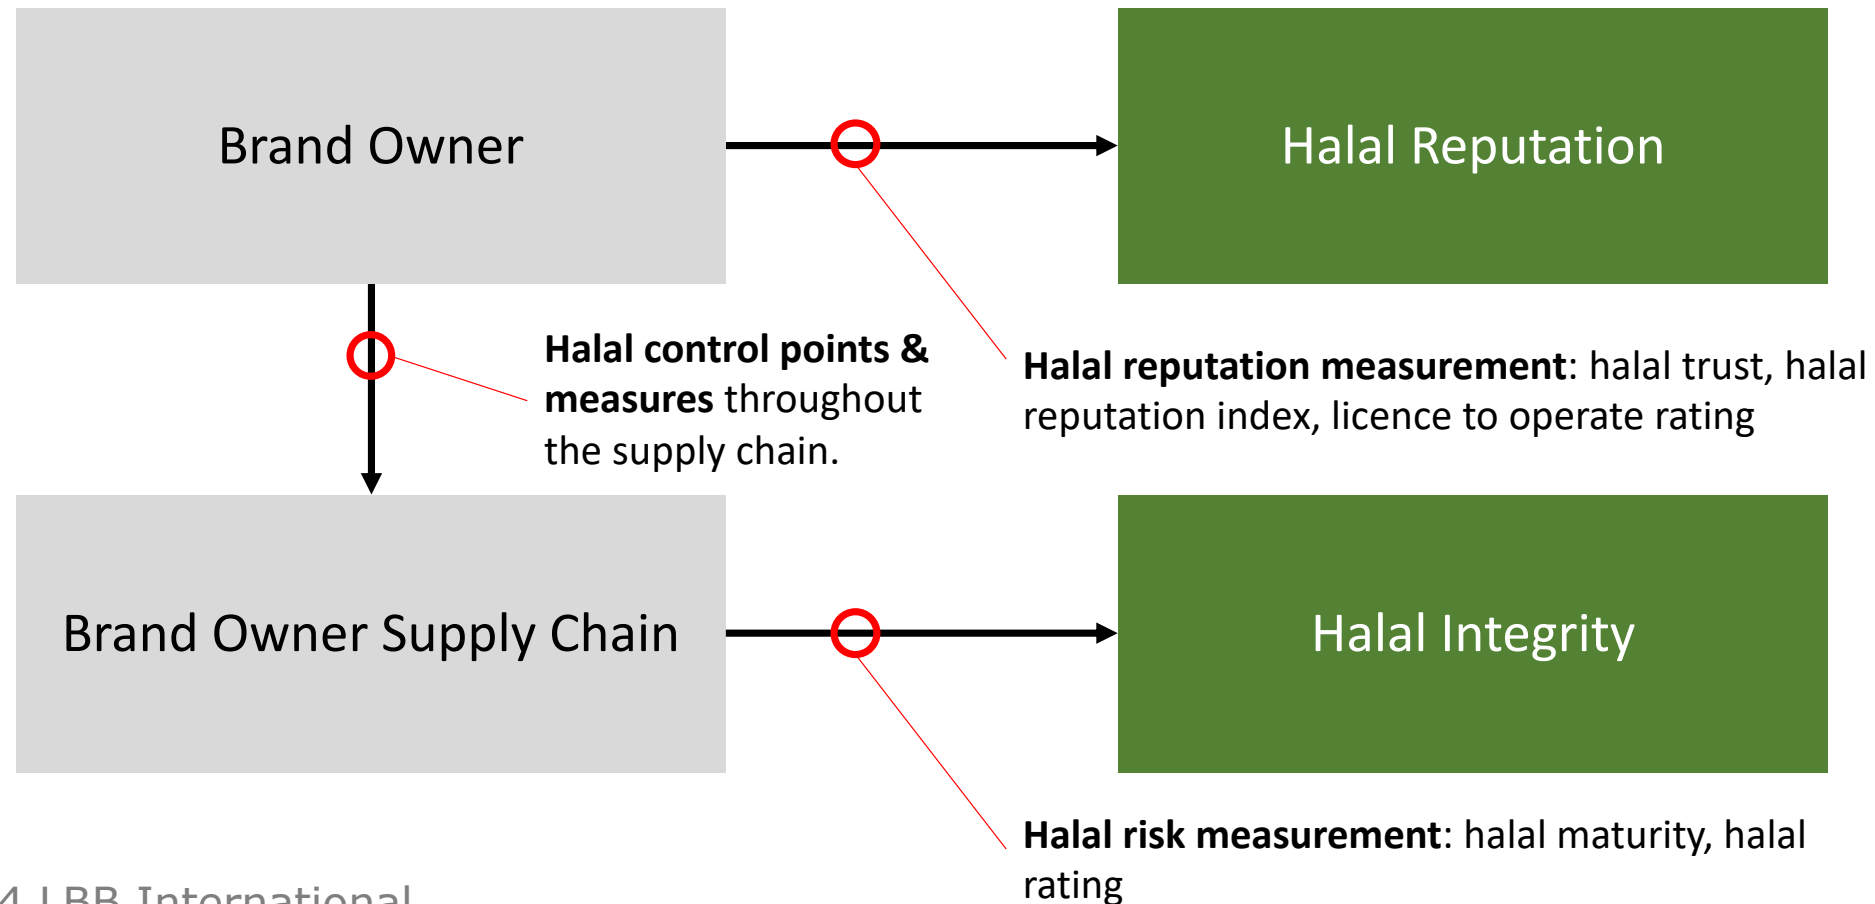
Brand Owner

Halal Reputation

**Halal control points & measures** throughout the supply chain.

**Halal reputation measurement**: halal trust, halal reputation index, licence to operate rating

Brand Owner Supply Chain

Halal Integrity

**Halal risk measurement**: halal maturity, halal rating

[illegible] LBB International